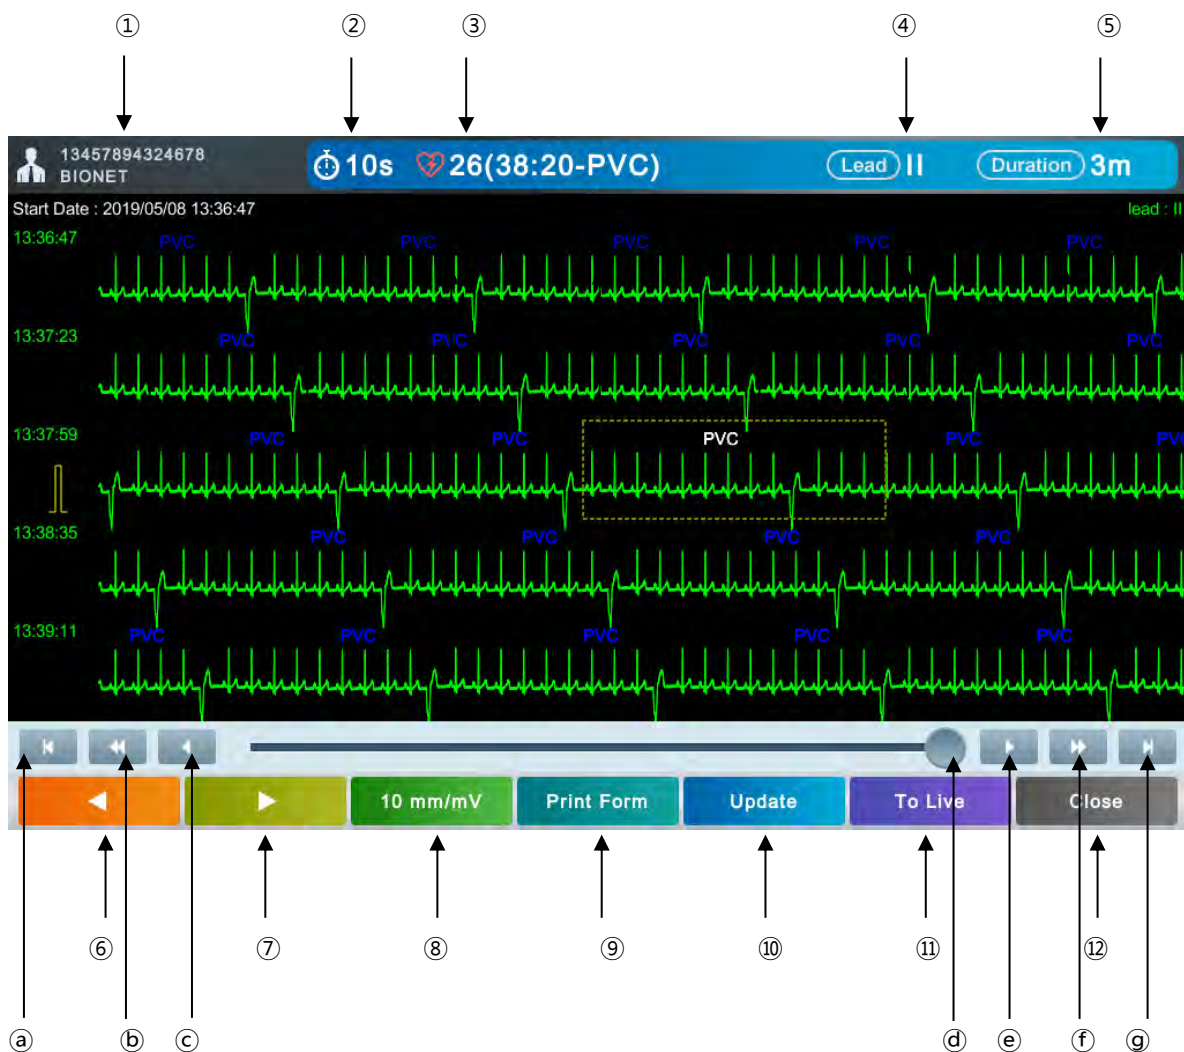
① ② ③ ④ ⑤

13457894324678
BIONET

10s 26(38:20-PVC) Lead II Duration 3m

Start Date : 2019/05/08 13:36:47
lead : II

13:36:47
PVC PVC PVC PVC PVC

13:37:23
PVC PVC PVC PVC PVC

13:37:59
PVC PVC PVC PVC PV

13:38:35
PVC PVC PVC PVC

13:39:11
PVC PVC PVC PVC PVC

10 mm/mV
Print Form
Update
To Live
Close

⑥ ⑦ ⑧ ⑨ ⑩ ⑪ ⑫

ⓐ ⓑ ⓒ ⓓ ⓔ ⓕ ⓖ